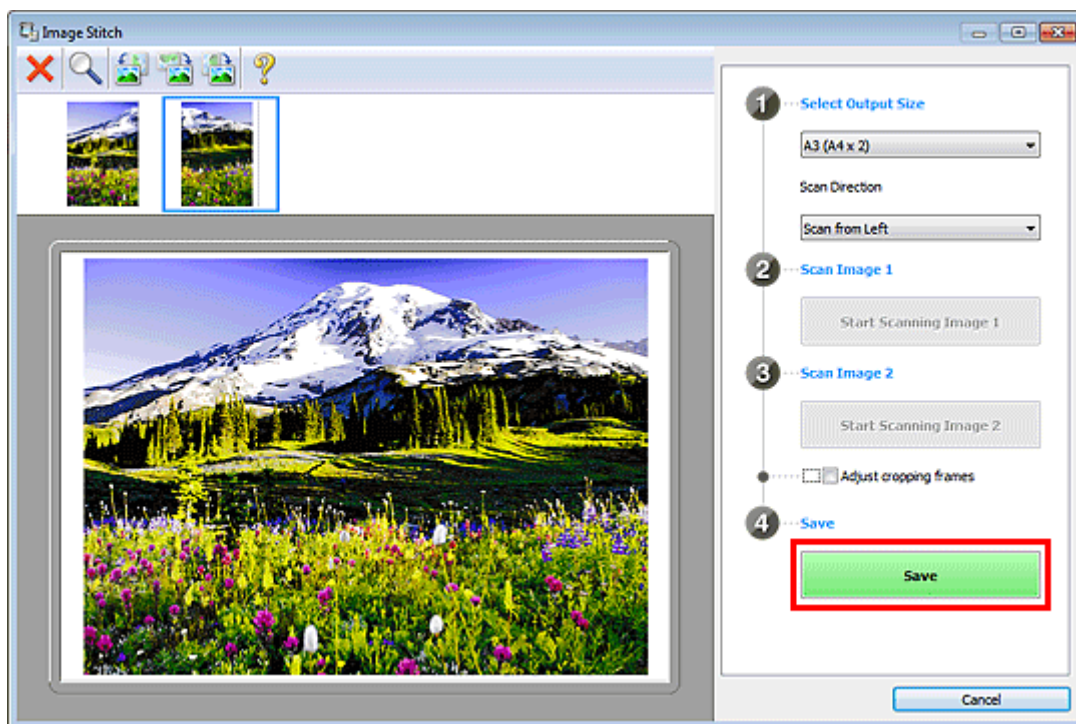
Image Stitch

?

1 Select Output Size

A3 (A4 x 2)

Scan Direction

Scan from Left

2 Scan Image 1

Start Scanning Image 1

3 Scan Image 2

Start Scanning Image 2

Adjust cropping frames

4 Save

Save

Cancel